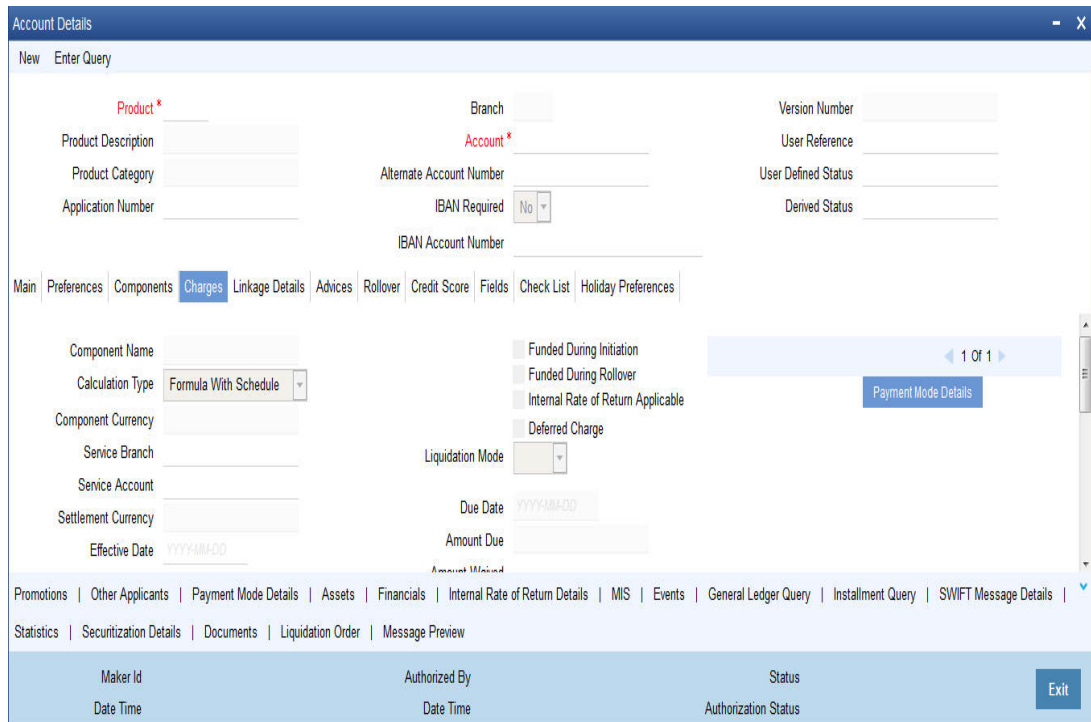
Account Details - X

New Enter Query

Product *
Product Description
Product Category
Application Number

Branch
Account *
Alternate Account Number
IBAN Required No
IBAN Account Number

Version Number
User Reference
User Defined Status
Derived Status

Main | Preferences | Components | Charges | Linkage Details | Advices | Rollover | Credit Score | Fields | Check List | Holiday Preferences

Component Name
Calculation Type Formula With Schedule
Component Currency
Service Branch
Service Account
Settlement Currency
Effective Date YYYY-MM-DD

Funded During Initiation
Funded During Rollover
Internal Rate of Return Applicable
Deferred Charge
Liquidation Mode
Due Date YYYY-MM-DD
Amount Due
Amount Waived

1 Of 1
Payment Mode Details

Promotions | Other Applicants | Payment Mode Details | Assets | Financials | Internal Rate of Return Details | MIS | Events | General Ledger Query | Installment Query | SWIFT Message Details |
Statistics | Securitization Details | Documents | Liquidation Order | Message Preview

Maker Id
Date Time
Authorized By
Date Time
Status
Authorization Status
Exit